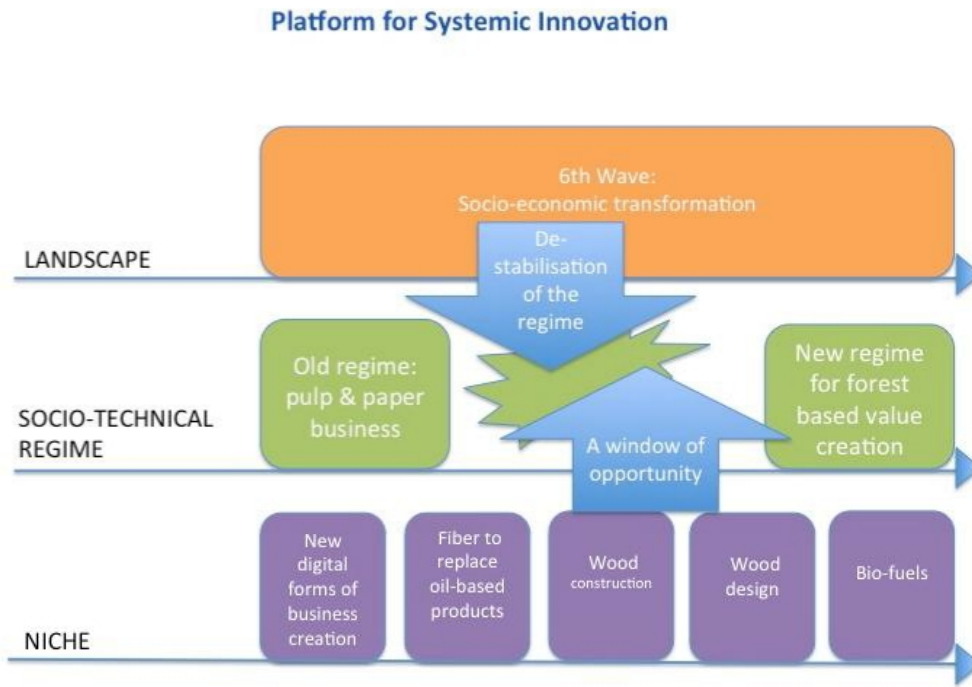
Platform for Systemic Innovation

6th Wave:
Socio-economic transformation

LANDSCAPE

De-stabilisation of the regime

Old regime: pulp & paper business

New regime for forest based value creation

SOCIO-TECHNICAL REGIME

A window of opportunity

New digital forms of business creation

Fiber to replace oil-based products

Wood construction

Wood design

Bio-fuels

NICHE